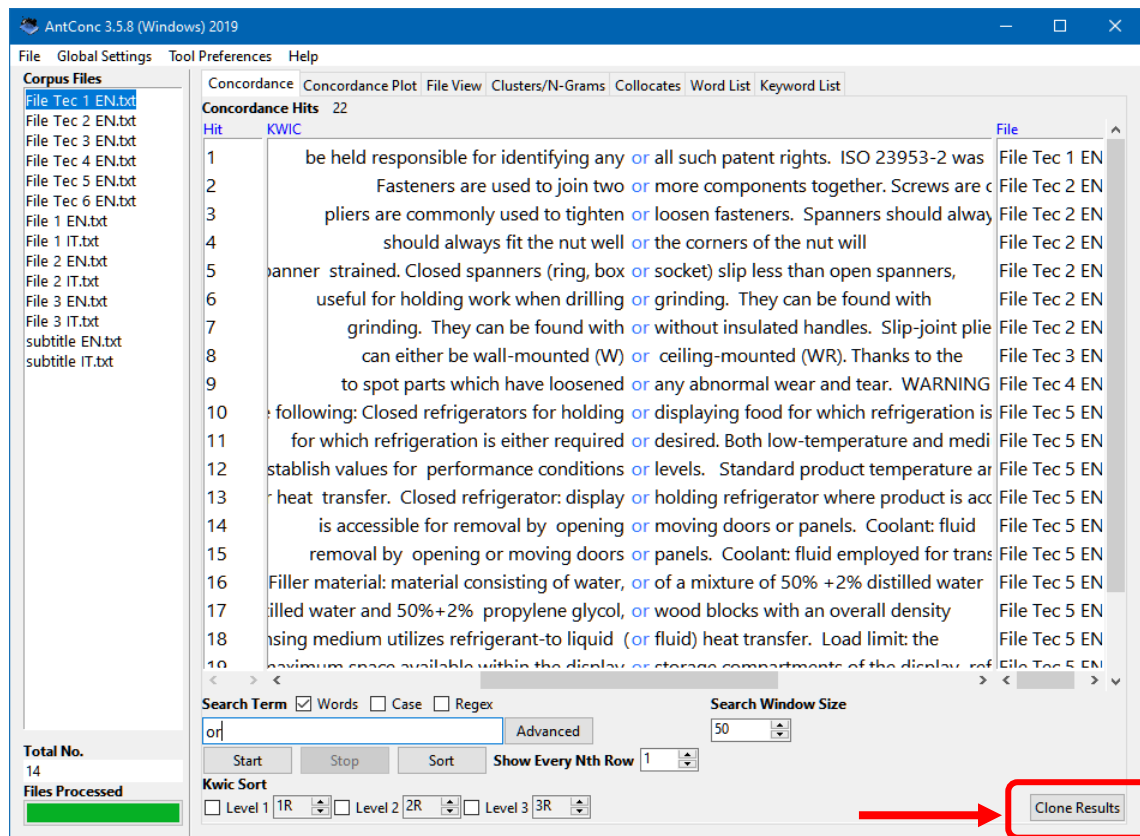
AntConc 3.5.8 (Windows) 2019

File Global Settings Tool Preferences Help

Corpus Files
File Tec 1 EN.txt
File Tec 2 EN.txt
File Tec 3 EN.txt
File Tec 4 EN.txt
File Tec 5 EN.txt
File Tec 6 EN.txt
File 1 EN.txt
File 1 IT.txt
File 2 EN.txt
File 2 IT.txt
File 3 EN.txt
File 3 IT.txt
subtitle EN.txt
subtitle IT.txt

Total No.
14
Files Processed

Concordance | Concordance Plot | File View | Clusters/N-Grams | Collocates | Word List | Keyword List

Concordance Hits 22

| Hit | KWIC | File |
|---|---|---|
| 1 | be held responsible for identifying any or all such patent rights. ISO 23953-2 was | File Tec 1 EN |
| 2 | Fasteners are used to join two or more components together. Screws are c | File Tec 2 EN |
| 3 | pliers are commonly used to tighten or loosen fasteners. Spanners should alway | File Tec 2 EN |
| 4 | should always fit the nut well or the corners of the nut will | File Tec 2 EN |
| 5 | banner strained. Closed spanners (ring, box or socket) slip less than open spanners, | File Tec 2 EN |
| 6 | useful for holding work when drilling or grinding. They can be found with | File Tec 2 EN |
| 7 | grinding. They can be found with or without insulated handles. Slip-joint plie | File Tec 2 EN |
| 8 | can either be wall-mounted (W) or ceiling-mounted (WR). Thanks to the | File Tec 3 EN |
| 9 | to spot parts which have loosened or any abnormal wear and tear. WARNING | File Tec 4 EN |
| 10 | e following: Closed refrigerators for holding or displaying food for which refrigeration is | File Tec 5 EN |
| 11 | for which refrigeration is either required or desired. Both low-temperature and medi | File Tec 5 EN |
| 12 | stablish values for performance conditions or levels. Standard product temperature ar | File Tec 5 EN |
| 13 | r heat transfer. Closed refrigerator: display or holding refrigerator where product is acc | File Tec 5 EN |
| 14 | is accessible for removal by opening or moving doors or panels. Coolant: fluid | File Tec 5 EN |
| 15 | removal by opening or moving doors or panels. Coolant: fluid employed for trans | File Tec 5 EN |
| 16 | Filler material: material consisting of water, or of a mixture of 50% +2% distilled water | File Tec 5 EN |
| 17 | stilled water and 50%+2% propylene glycol, or wood blocks with an overall density | File Tec 5 EN |
| 18 | nsing medium utilizes refrigerant-to liquid (or fluid) heat transfer. Load limit: the | File Tec 5 EN |
| 19 | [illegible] | File Tec 5 EN |

Search Term ☑ Words ☐ Case ☐ Regex
or
Advanced
Search Window Size
50
Start Stop Sort
Show Every Nth Row 1
Kwic Sort
☐ Level 1 1R ☐ Level 2 2R ☐ Level 3 3R
Clone Results